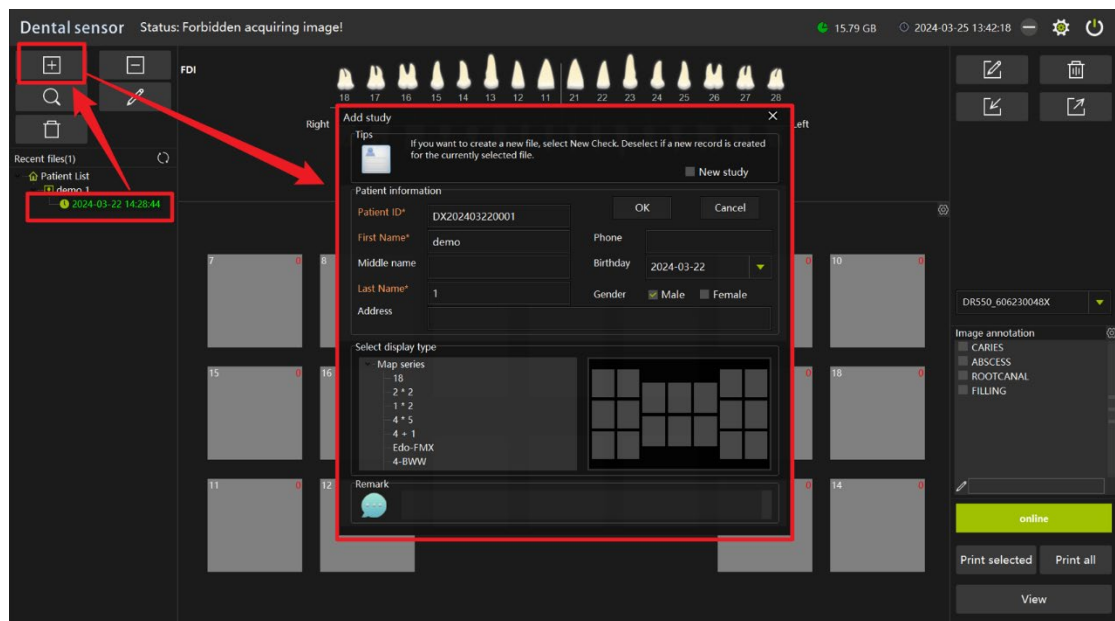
Dental sensor Status: Forbidden acquiring image!

15.79 GB 2024-03-25 13:42:18

FDI

18 17 16 15 14 13 12 11 21 22 23 24 25 26 27 28

Right Left

Recent files(1)
Patient List
demo 1
2024-03-22 14:28:44

7 0
8
15 0
16
11 0
12
10 0
18 0
14 0
0
0
0

Add study
Tips
If you want to create a new file, select New Check. Deselect if a new record is created for the currently selected file.
New study

Patient information
Patient ID* DX202403220001
OK Cancel
First Name* demo
Phone
Middle name
Birthday 2024-03-22
Last Name* 1
Gender Male Female
Address

Select display type
Map series
18
2 * 2
1 * 2
4 * 5
4 + 1
Edo-FMX
4-BWW

Remark

DR550_606230048X

Image annotation
CARIES
ABSCESS
ROOTCANAL
FILLING

online

Print selected Print all

View